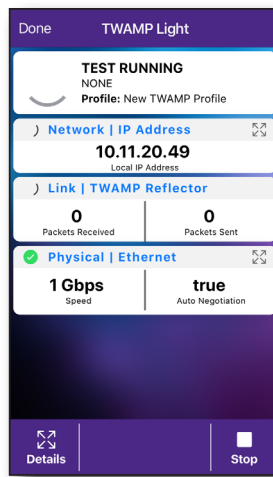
Done
TWAMP Light

TEST RUNNING
NONE
Profile: New TWAMP Profile

Network | IP Address
10.11.20.49
Local IP Address

Link | TWAMP Reflector
0
Packets Received
0
Packets Sent

Physical | Ethernet
1 Gbps
Speed
true
Auto Negotiation

Details
Stop